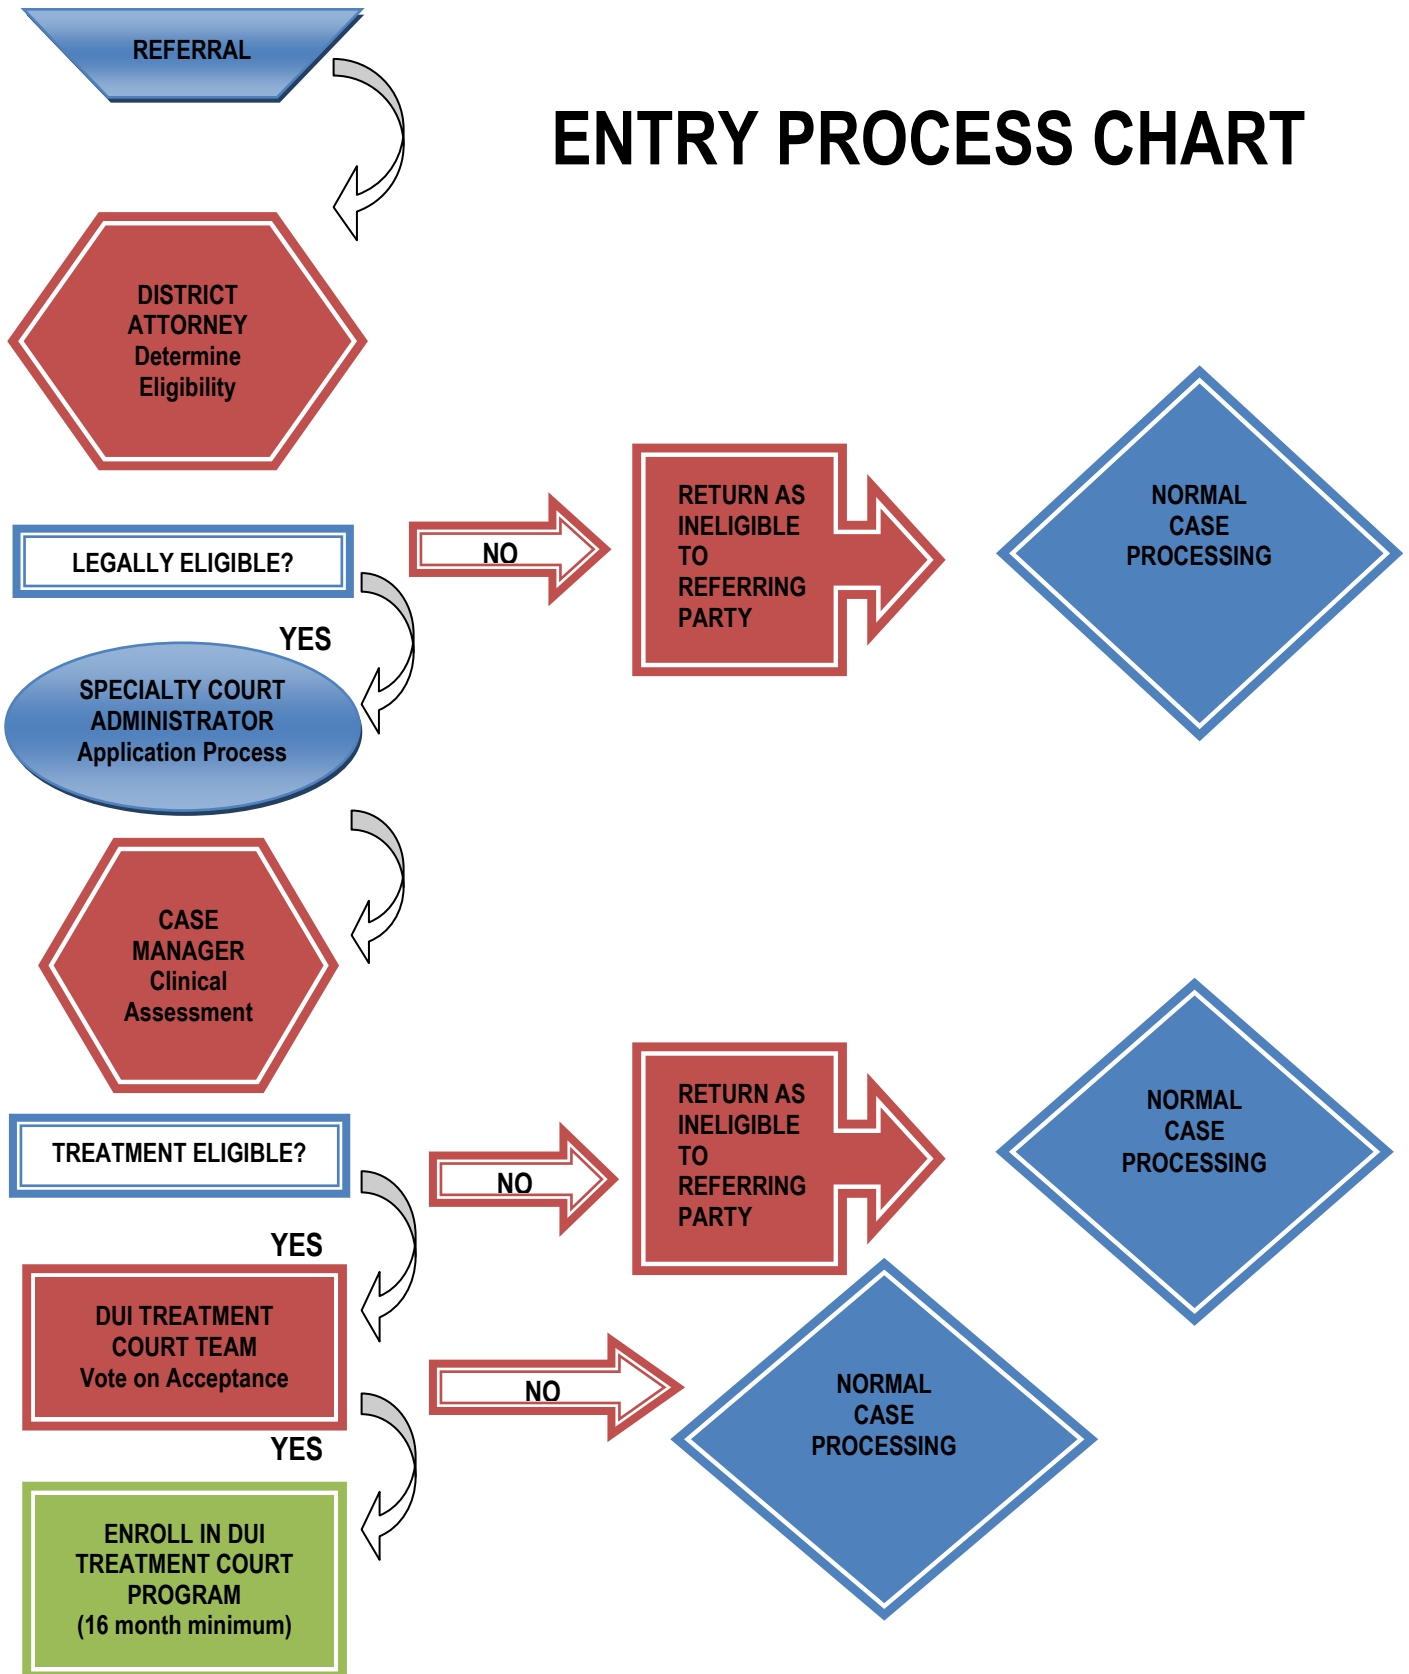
REFERRAL

ENTRY PROCESS CHART

DISTRICT ATTORNEY Determine Eligibility

LEGALLY ELIGIBLE?

NO

RETURN AS INELIGIBLE TO REFERRING PARTY

NORMAL CASE PROCESSING

YES

SPECIALTY COURT ADMINISTRATOR Application Process

CASE MANAGER Clinical Assessment

TREATMENT ELIGIBLE?

NO

RETURN AS INELIGIBLE TO REFERRING PARTY

NORMAL CASE PROCESSING

YES

DUI TREATMENT COURT TEAM Vote on Acceptance

NO

NORMAL CASE PROCESSING

YES

ENROLL IN DUI TREATMENT COURT PROGRAM (16 month minimum)